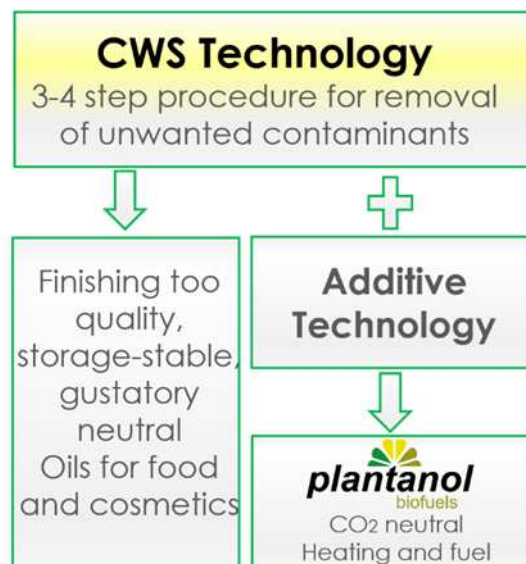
CWS Technology
3-4 step procedure for removal of unwanted contaminants

Finishing too quality, storage-stable, gustatory neutral Oils for food and cosmetics

Additive Technology

plantanol
biofuels
$CO_2$ neutral
Heating and fuel